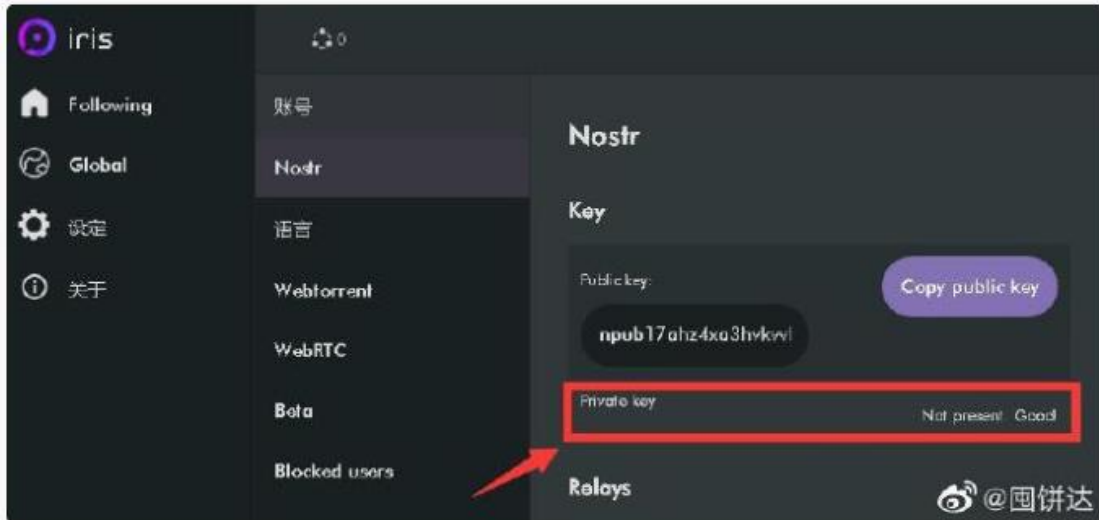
iris

0

Following

Global

设定

关于

账号

Nostr

语言

Webtorrent

WebRTC

Beta

Blocked users

Nostr

Key

Public key:

Copy public key

npub17ahz4xa3hvkvvl

Private key

Not present. Good!

Relays

@围饼达